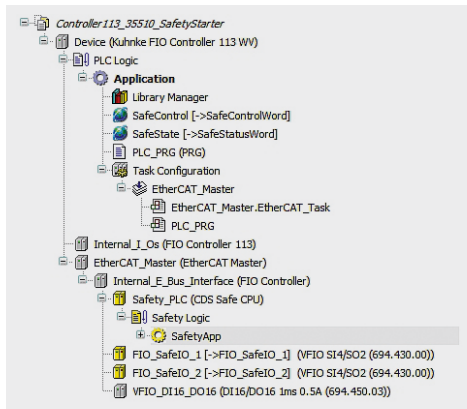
Controller113_35510_SafetyStarter
Device (Kuhnke FIO Controller 113 WV)
PLC Logic
Application
Library Manager
SafeControl [->SafeControlWord]
SafeState [->SafeStatusWord]
PLC_PRG (PRG)
Task Configuration
EtherCAT_Master
EtherCAT_Master.EtherCAT_Task
PLC_PRG
Internal_I_Os (FIO Controller 113)
EtherCAT_Master (EtherCAT Master)
Internal_E_Bus_Interface (FIO Controller)
Safety_PLC (CDS Safe CPU)
Safety Logic
SafetyApp
FIO_SafeIO_1 [->FIO_SafeIO_1] (VFIO SI4/SO2 (694.430.00))
FIO_SafeIO_2 [->FIO_SafeIO_2] (VFIO SI4/SO2 (694.430.00))
VFIO_DI16_DO16 (DI16/DO16 1ms 0.5A (694.450.03))